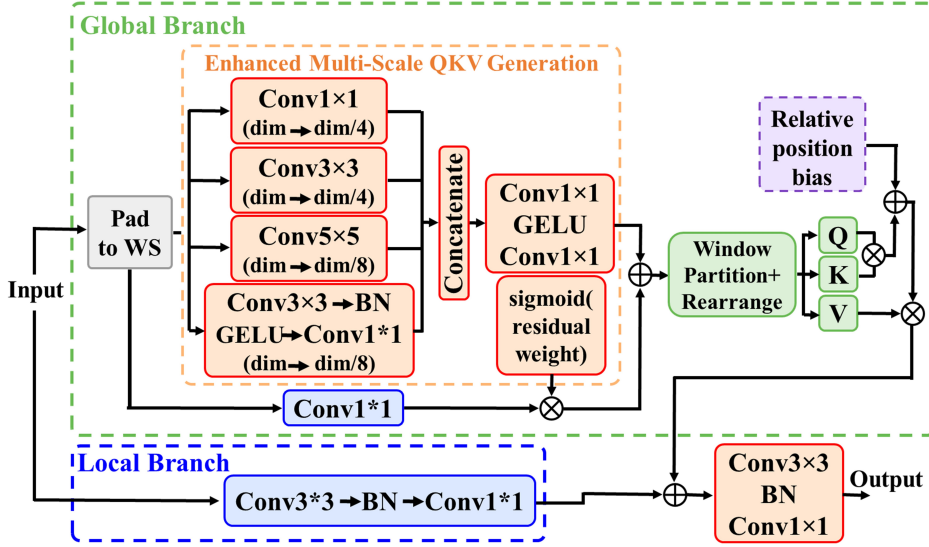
Global Branch

Enhanced Multi-Scale QKV Generation

Conv1×1 (dim ➞ dim/4)

Conv3×3 (dim ➞ dim/4)

Conv5×5 (dim ➞ dim/8)

Conv3×3 ➞ BN GELU ➞ Conv1*1 (dim ➞ dim/8)

Concatenate

Conv1×1 GELU Conv1×1

sigmoid( residual weight)

Pad to WS

Input

Conv1*1

Relative position bias

Window Partition+ Rearrange

Q

K

V

Local Branch

Conv3*3 ➞ BN ➞ Conv1*1

Conv3×3 BN Conv1×1

Output